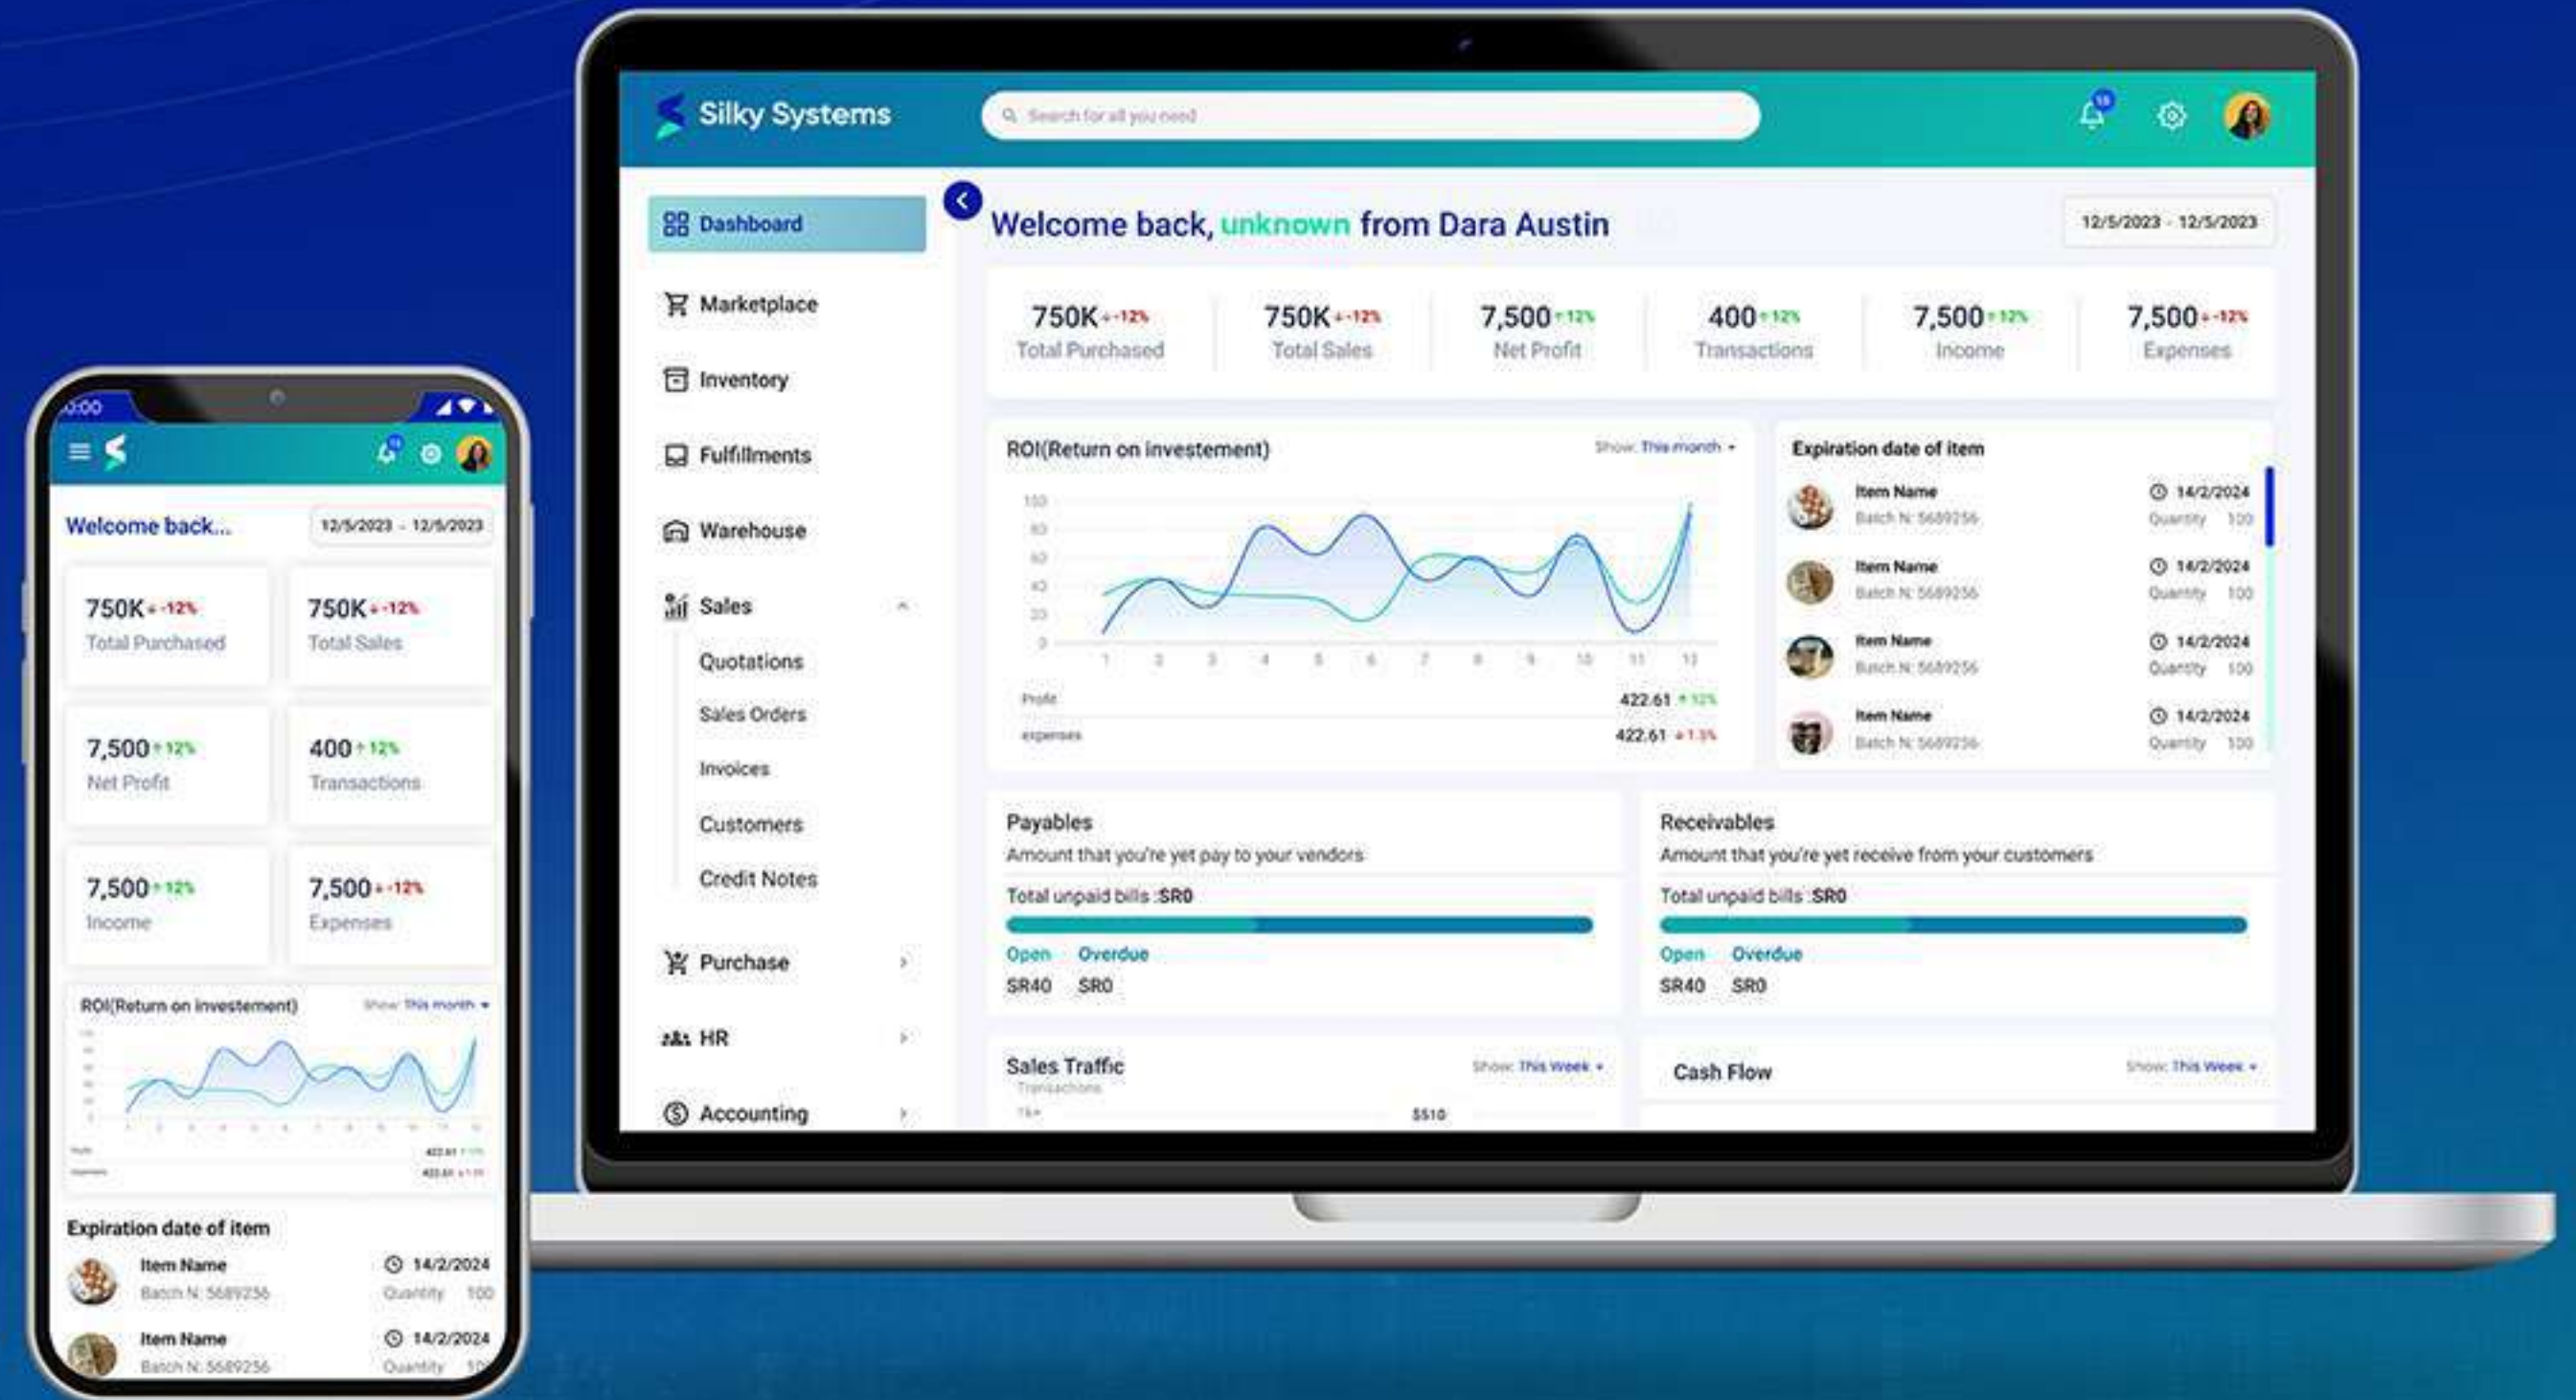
Silky Systems

Search for all you need

Dashboard
Marketplace
Inventory
Fulfillments
Warehouse
Sales
Quotations
Sales Orders
Invoices
Customers
Credit Notes
Purchase
HR
Accounting

Welcome back, unknown from Dara Austin

12/5/2023 - 12/5/2023

750K -12% Total Purchased
750K -12% Total Sales
7,500 12% Net Profit
400 12% Transactions
7,500 12% Income
7,500 -12% Expenses

ROI(Return on investement)
Show: This month

100
80
60
40
20
0
1 2 3 4 5 6 7 8 9 10 11 12

Profit 422.61 12%
expenses 422.61 1.5%

Expiration date of item
Item Name Batch N: 5689256 14/2/2024 Quantity 100
Item Name Batch N: 5689256 14/2/2024 Quantity 100
Item Name Batch N: 5689256 14/2/2024 Quantity 100
Item Name Batch N: 5689256 14/2/2024 Quantity 100

Payables
Amount that you're yet pay to your vendors
Total unpaid bills :SR0
Open Overdue
SR40 SR0

Receivables
Amount that you're yet receive from your customers
Total unpaid bills :SR0
Open Overdue
SR40 SR0

Sales Traffic
Transactions
Show: This Week
1k+
$510

Cash Flow
Show: This Week

0:00

Welcome back...
12/5/2023 - 12/5/2023

750K -12% Total Purchased
750K -12% Total Sales
7,500 12% Net Profit
400 12% Transactions
7,500 12% Income
7,500 -12% Expenses

ROI(Return on investement)
Show: This month

Expiration date of item
Item Name Batch N: 5689256 14/2/2024 Quantity 100
Item Name Batch N: 5689256 14/2/2024 Quantity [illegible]